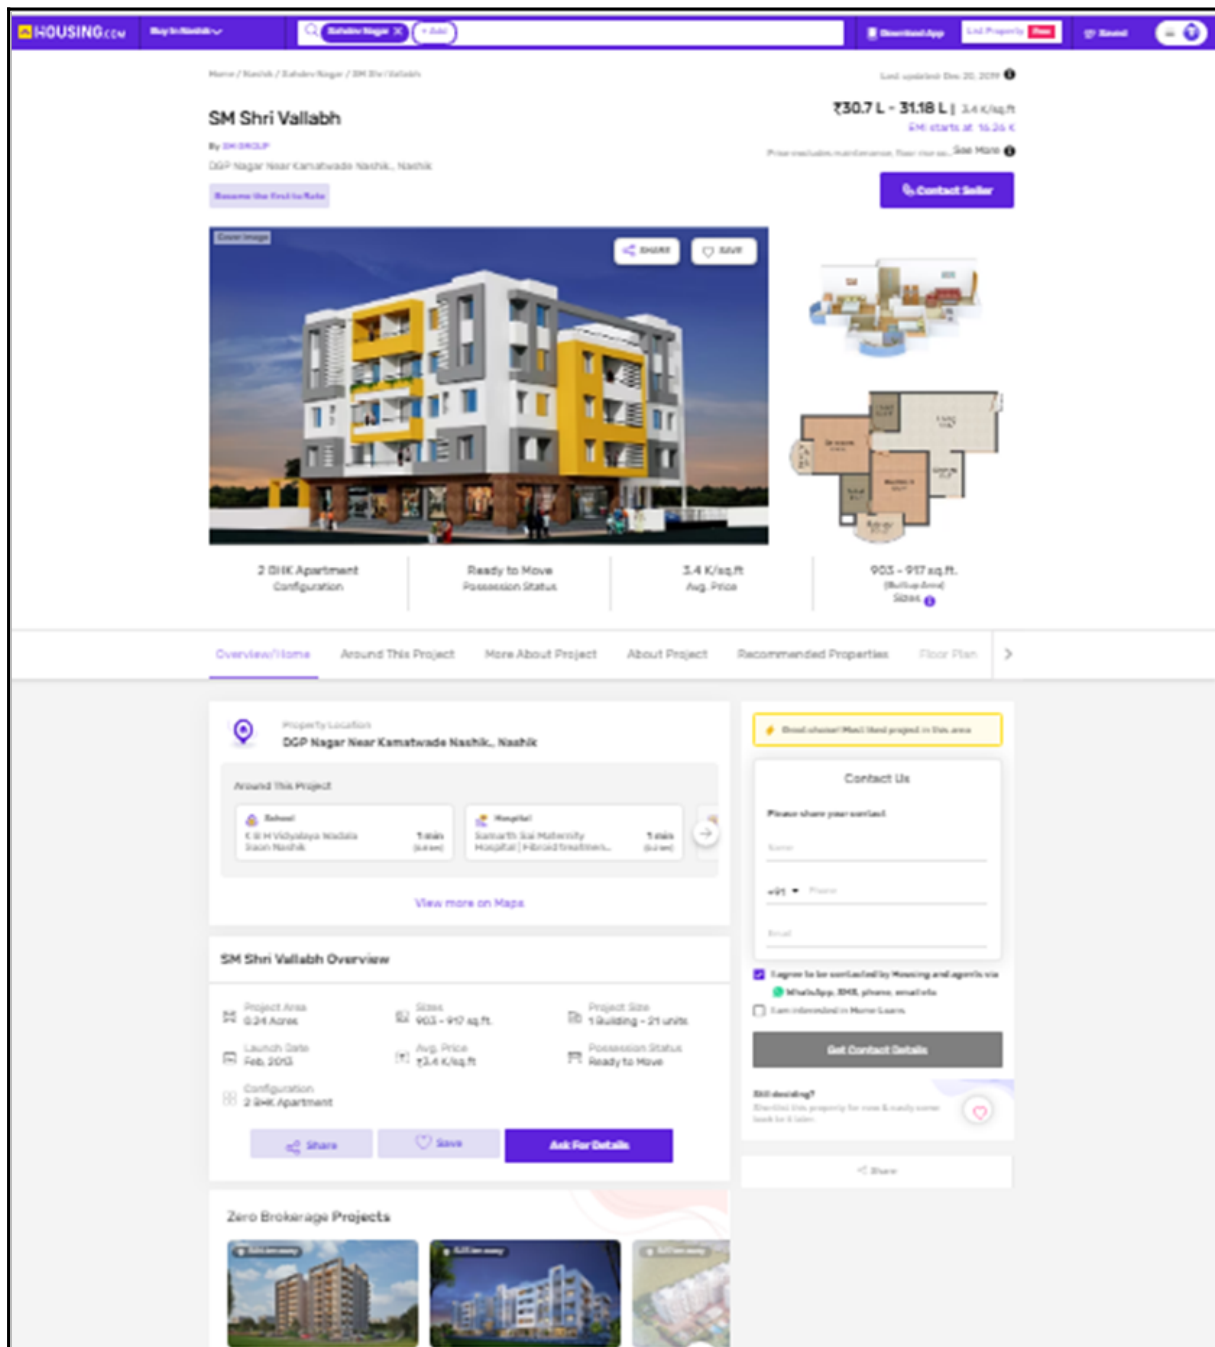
HOUSING.com Buy in Nashik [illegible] + Add Download App List Property Free Saved

Home / Nashik / Zahdev Nagar / SM Shri Vallabh

Last updated: Dec 20, 2019

SM Shri Vallabh

By SM GROUP

DGP Nagar Near Kamatwade Nashik., Nashik

Become the first to Rate

₹30.7 L - 31.18 L | 3.4 K/sq.ft

EMI starts at 16.26 K

Price excludes maintenance, floor rise an... See More

Contact Seller

Cover Image

SHARE SAVE

2 BHK Apartment
Configuration

Ready to Move
Possession Status

3.4 K/sq.ft
Avg. Price

903 - 917 sq.ft.
(Built up Area)
Sizes

Overview/Home Around This Project More About Project About Project Recommended Properties Floor Plan

Property Location
DGP Nagar Near Kamatwade Nashik., Nashik

Around This Project

School
K B H Vidyalaya Wadala Road Nashik 1 min

Hospital
Samarth Sai Maternity Hospital | Fibroid treatmen... 1 min

View more on Maps

SM Shri Vallabh Overview

Project Area
0.24 Acres

Sizes
903 - 917 sq.ft.

Project Size
1 Building - 21 units

Launch Date
Feb, 2013

Avg. Price
₹3.4 K/sq.ft

Possession Status
Ready to Move

Configuration
2 BHK Apartment

Share Save Ask For Details

Zero Brokerage Projects

Good choice! Most liked project in this area

Contact Us

Please share your contact

Name

+91 Phone

Email

I agree to be contacted by Housing and agents via WhatsApp, SMS, phone, email etc

I am interested in Home Loans

Get Contact Details

Still deciding?
Shortlist this property for now & easily come back to it later.

Share